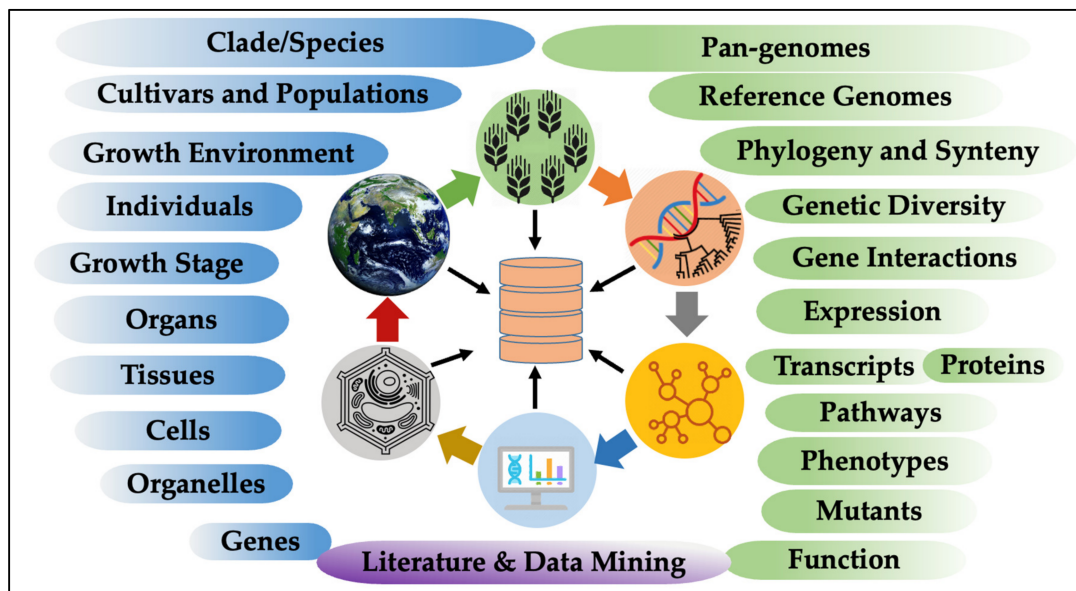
Clade/Species
Cultivars and Populations
Growth Environment
Individuals
Growth Stage
Organs
Tissues
Cells
Organelles
Genes

Pan-genomes
Reference Genomes
Phylogeny and Synteny
Genetic Diversity
Gene Interactions
Expression
Transcripts
Proteins
Pathways
Phenotypes
Mutants
Function

Literature & Data Mining